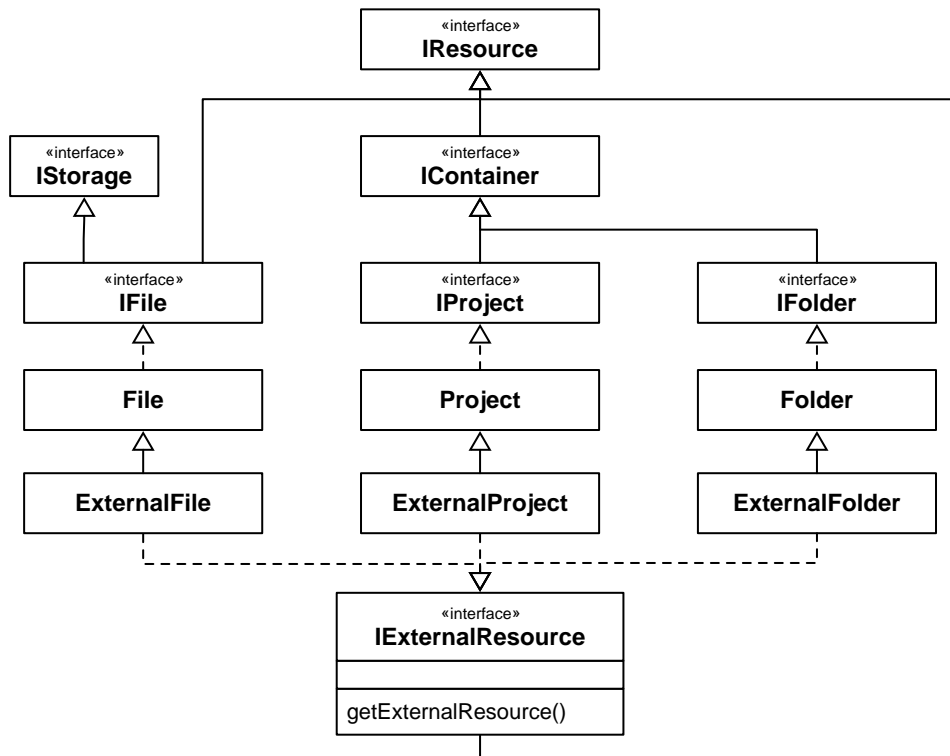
«interface»
IResource

«interface»
IStorage

«interface»
IContainer

«interface»
IFile

«interface»
IProject

«interface»
IFolder

File

Project

Folder

ExternalFile

ExternalProject

ExternalFolder

«interface»
IExternalResource

getExternalResource()